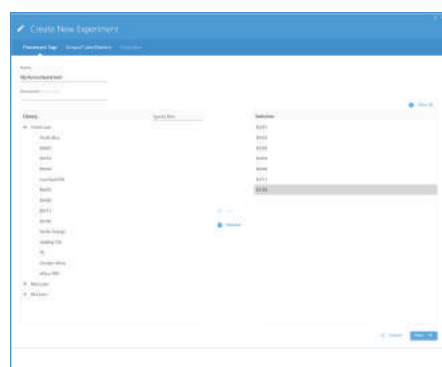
Create New Experiment

Treatment Tags   Groups/Cohort/Genes   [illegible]

Name
My first experiment

Description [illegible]

Library   Search filter

Selection

Clear all

Cell Lines
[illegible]
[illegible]
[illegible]
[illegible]
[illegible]
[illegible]
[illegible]
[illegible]
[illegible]
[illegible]
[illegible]
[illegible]
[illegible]
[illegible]
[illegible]
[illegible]
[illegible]

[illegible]
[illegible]
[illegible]
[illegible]
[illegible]
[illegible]
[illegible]

Add
Remove

Cancel   Next